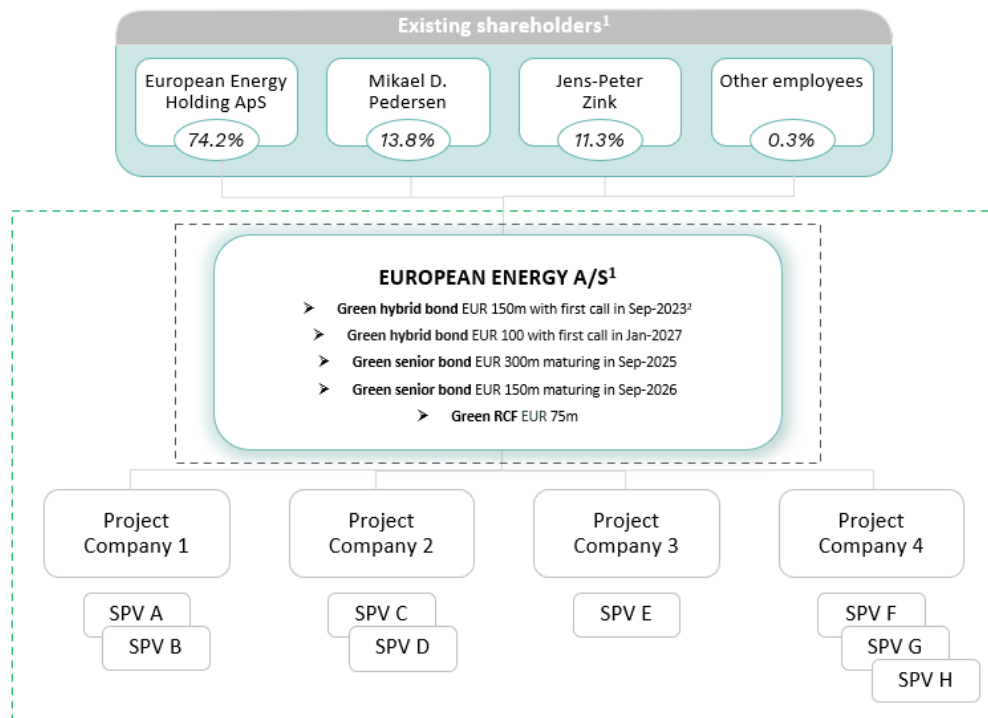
Existing shareholders$^1$

European Energy Holding ApS
74.2%

Mikael D. Pedersen
13.8%

Jens-Peter Zink
11.3%

Other employees
0.3%

EUROPEAN ENERGY A/S$^1$

➤ **Green hybrid bond** EUR 150m with first call in Sep-2023$^2$
➤ **Green hybrid bond** EUR 100 with first call in Jan-2027
➤ **Green senior bond** EUR 300m maturing in Sep-2025
➤ **Green senior bond** EUR 150m maturing in Sep-2026
➤ **Green RCF** EUR 75m

Project Company 1

Project Company 2

Project Company 3

Project Company 4

SPV A
SPV B

SPV C
SPV D

SPV E

SPV F
SPV G
SPV H